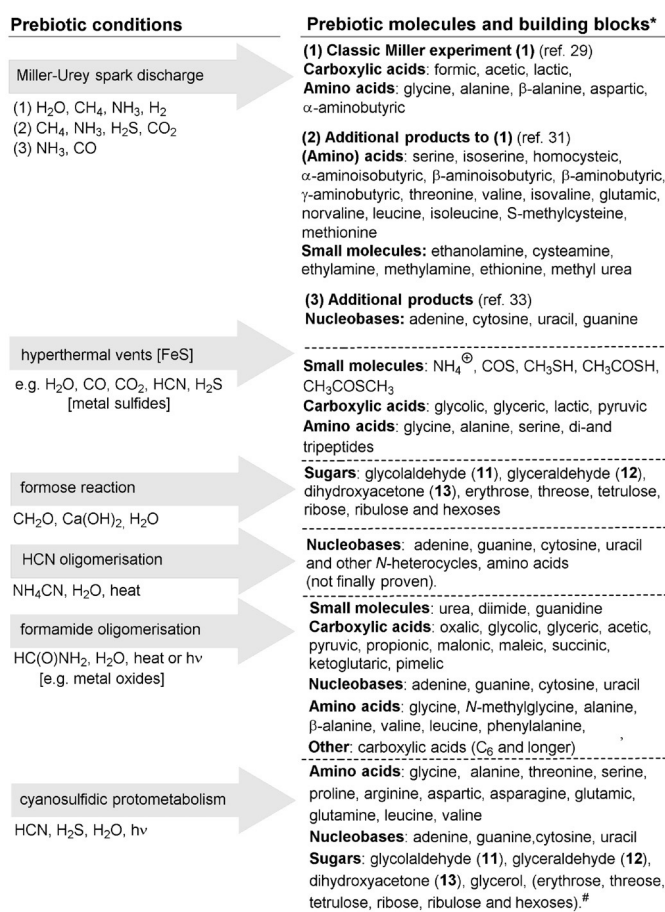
| Prebiotic conditions | Prebiotic molecules and building blocks* |
|---|---|
| Miller-Urey spark discharge<br>(1) $H_2O$, $CH_4$, $NH_3$, $H_2$<br>(2) $CH_4$, $NH_3$, $H_2S$, $CO_2$<br>(3) $NH_3$, CO | **(1) Classic Miller experiment (1)** (ref. 29)<br>**Carboxylic acids**: formic, acetic, lactic,<br>**Amino acids**: glycine, alanine, β-alanine, aspartic, α-aminobutyric<br>**(2) Additional products to (1)** (ref. 31)<br>**(Amino) acids**: serine, isoserine, homocysteic, α-aminoisobutyric, β-aminoisobutyric, β-aminobutyric, γ-aminobutyric, threonine, valine, isovaline, glutamic, norvaline, leucine, isoleucine, S-methylcysteine, methionine<br>**Small molecules:** ethanolamine, cysteamine, ethylamine, methylamine, ethionine, methyl urea<br>**(3) Additional products** (ref. 33)<br>**Nucleobases:** adenine, cytosine, uracil, guanine |
| hyperthermal vents [FeS]<br>e.g. $H_2O$, CO, $CO_2$, HCN, $H_2S$ [metal sulfides] | **Small molecules**: $NH_4^{\oplus}$, COS, $CH_3SH$, $CH_3COSH$, $CH_3COSCH_3$<br>**Carboxylic acids**: glycolic, glyceric, lactic, pyruvic<br>**Amino acids**: glycine, alanine, serine, di-and tripeptides |
| formose reaction<br>$CH_2O$, $Ca(OH)_2$, $H_2O$ | **Sugars**: glycolaldehyde (**11**), glyceraldehyde (**12**), dihydroxyacetone (**13**), erythrose, threose, tetrulose, ribose, ribulose and hexoses |
| HCN oligomerisation<br>$NH_4CN$, $H_2O$, heat | **Nucleobases**: adenine, guanine, cytosine, uracil and other *N*-heterocycles, amino acids (not finally proven). |
| formamide oligomerisation<br>$HC(O)NH_2$, $H_2O$, heat or hν [e.g. metal oxides] | **Small molecules**: urea, diimide, guanidine<br>**Carboxylic acids**: oxalic, glycolic, glyceric, acetic, pyruvic, propionic, malonic, maleic, succinic, ketoglutaric, pimelic<br>**Nucleobases**: adenine, guanine, cytosine, uracil<br>**Amino acids**: glycine, *N*-methylglycine, alanine, β-alanine, valine, leucine, phenylalanine,<br>**Other**: carboxylic acids ($C_6$ and longer) |
| cyanosulfidic protometabolism<br>HCN, $H_2S$, $H_2O$, hν | **Amino acids**: glycine, alanine, threonine, serine, proline, arginine, aspartic, asparagine, glutamic, glutamine, leucine, valine<br>**Nucleobases**: adenine, guanine,cytosine, uracil<br>**Sugars**: glycolaldehyde (**11**), glyceraldehyde (**12**), dihydroxyacetone (**13**), glycerol, (erythrose, threose, tetrulose, ribose, ribulose and hexoses).# |